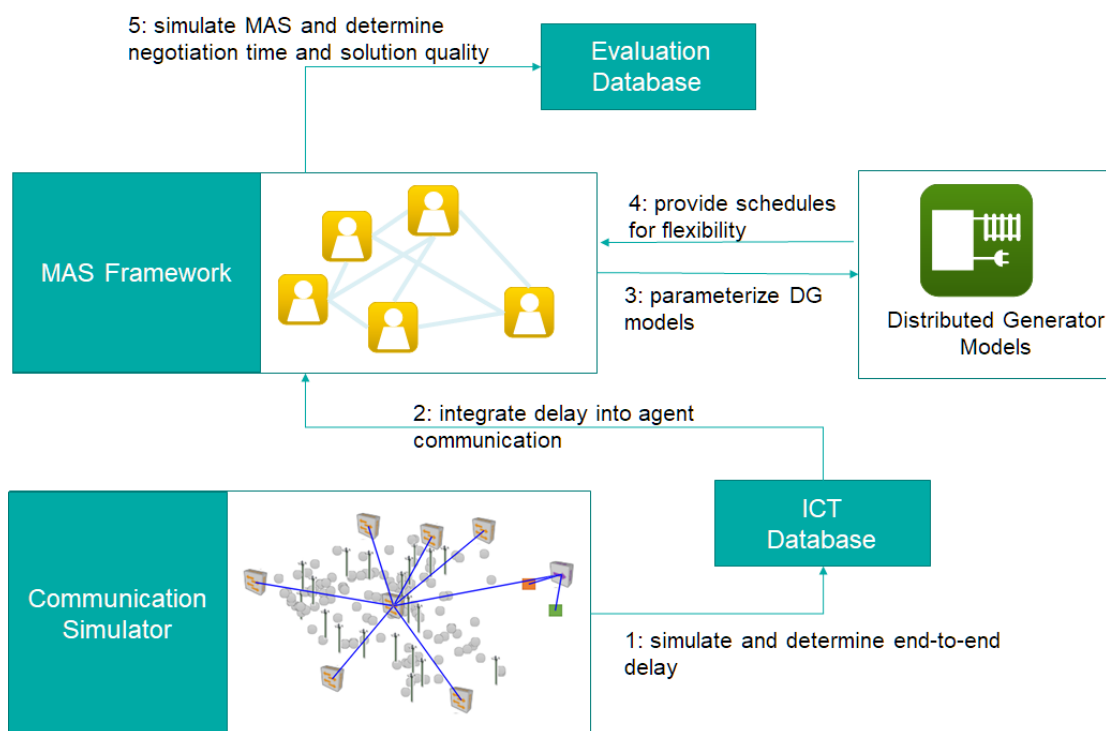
5: simulate MAS and determine negotiation time and solution quality

Evaluation Database

MAS Framework

4: provide schedules for flexibility

3: parameterize DG models

Distributed Generator Models

2: integrate delay into agent communication

ICT Database

Communication Simulator

1: simulate and determine end-to-end delay